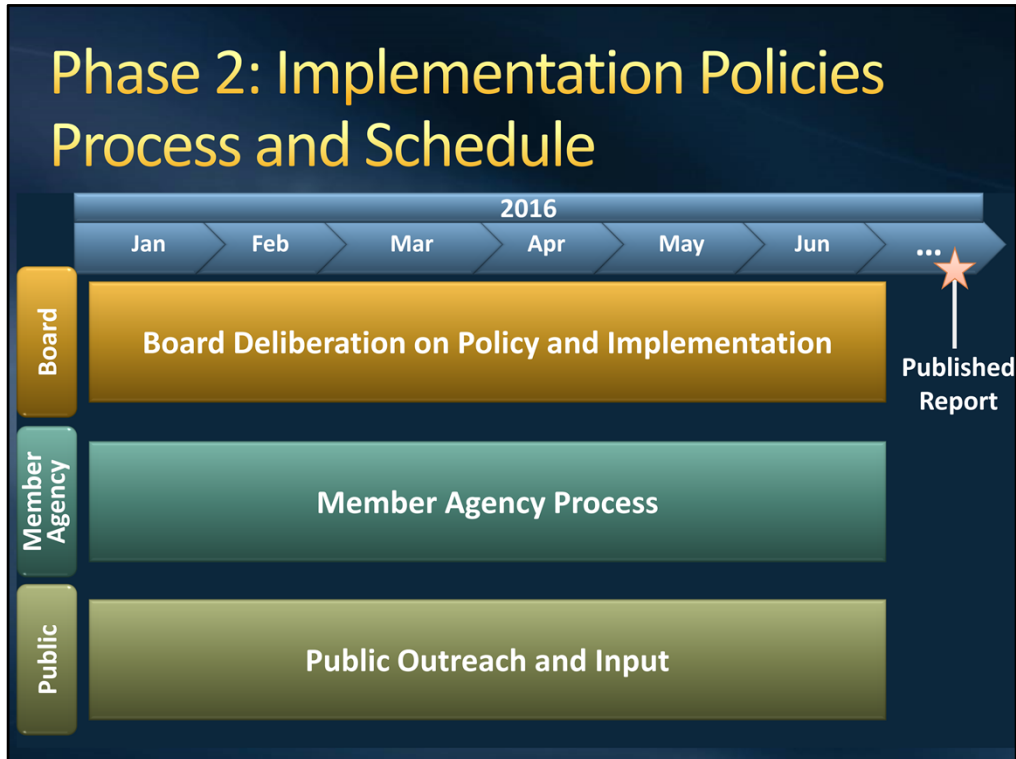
Phase 2: Implementation Policies Process and Schedule

2016

Jan Feb Mar Apr May Jun …

Board

Board Deliberation on Policy and Implementation

Published Report

Member Agency

Member Agency Process

Public

Public Outreach and Input